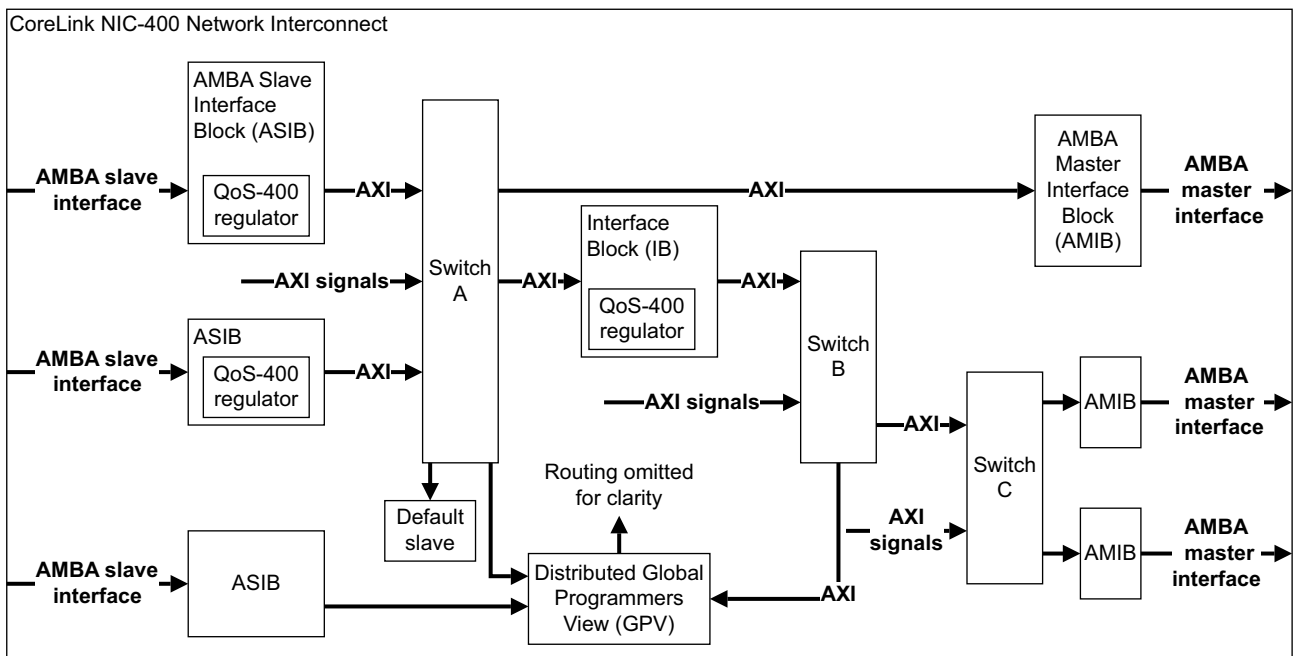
CoreLink NIC-400 Network Interconnect

AMBA slave interface

AMBA Slave Interface Block (ASIB)

QoS-400 regulator

AXI

Switch A

AXI

AMBA Master Interface Block (AMIB)

AMBA master interface

AXI signals

AXI

Interface Block (IB)

QoS-400 regulator

AXI

Switch B

AMBA slave interface

ASIB

QoS-400 regulator

AXI

AXI signals

AXI

Switch C

AMIB

AMBA master interface

Routing omitted for clarity

Default slave

AXI signals

AMIB

AMBA master interface

AMBA slave interface

ASIB

Distributed Global Programmers View (GPV)

AXI